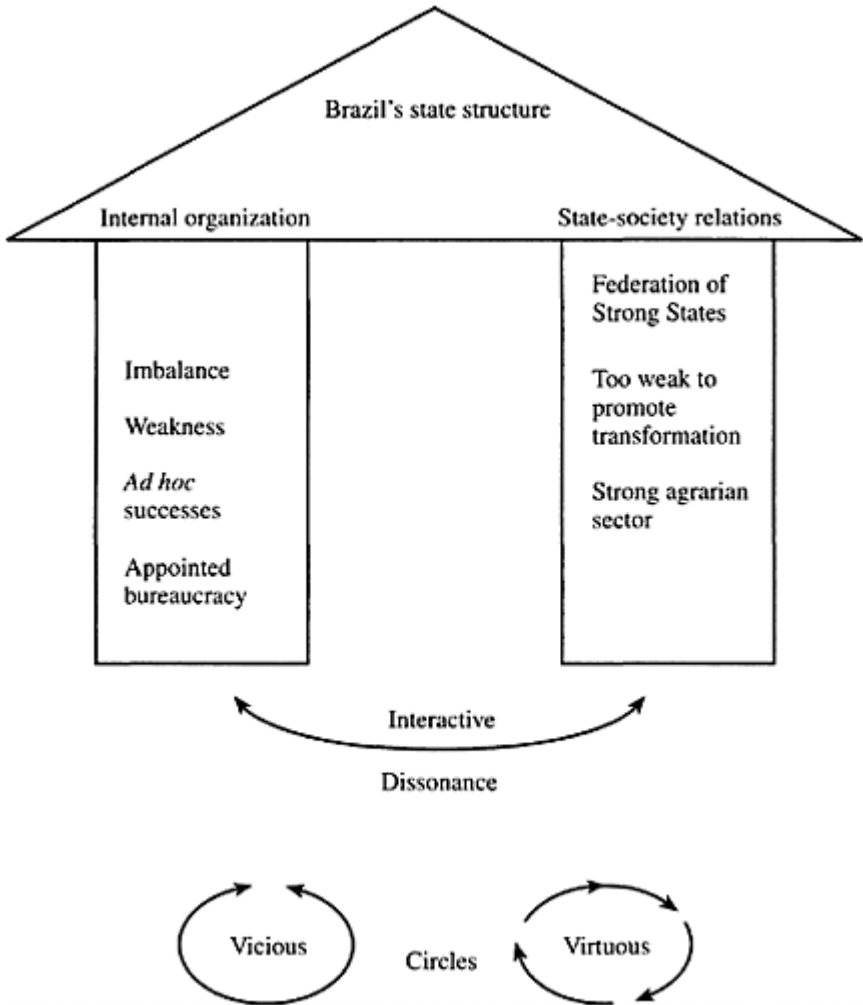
Brazil's state structure

Internal organization

State-society relations

Imbalance

Weakness

Ad hoc successes

Appointed bureaucracy

Federation of Strong States

Too weak to promote transformation

Strong agrarian sector

Interactive

Dissonance

Vicious

Circles

Virtuous